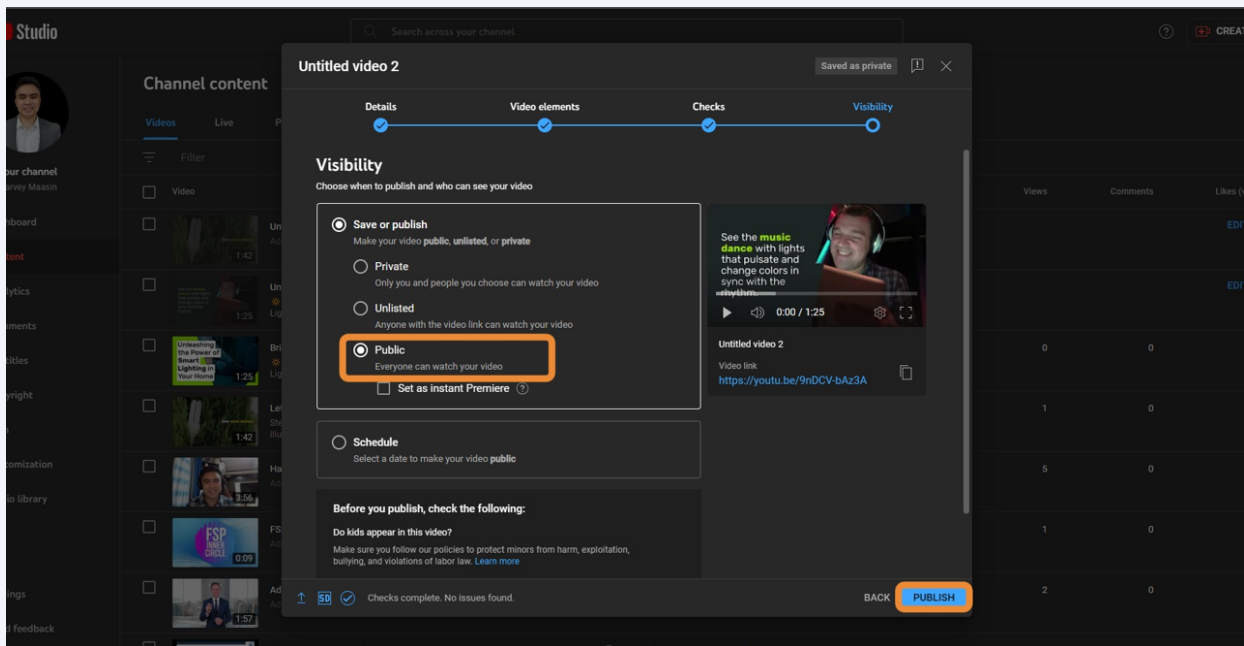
Studio

Search across your channel

CREAT

Channel content

Videos Live

Filter

Video

Views Comments Likes

our channel
arvey Maasin

hboard
tent
lytics
ments
titles
yright
tomization
io library
ings
d feedback

1:42
1:25
Unleashing the Power of Smart Lighting in Your Home
1:25
1:42
3:56
FSP INNER CIRCLE
0:09
1:57

EDI
EDI

0 0
1 0
5 0
1 0
2 0

Untitled video 2

Saved as private

Details Video elements Checks Visibility

Visibility
Choose when to publish and who can see your video

Save or publish
Make your video public, unlisted, or private

Private
Only you and people you choose can watch your video

Unlisted
Anyone with the video link can watch your video

Public
Everyone can watch your video

Set as instant Premiere

Schedule
Select a date to make your video public

Before you publish, check the following:

Do kids appear in this video?
Make sure you follow our policies to protect minors from harm, exploitation, bullying, and violations of labor law. Learn more

See the music dance with lights that pulsate and change colors in sync with the rhythm.

0:00 / 1:25

Untitled video 2

Video link
https://youtu.be/9nDCV-bAz3A

SD Checks complete. No issues found.

BACK PUBLISH